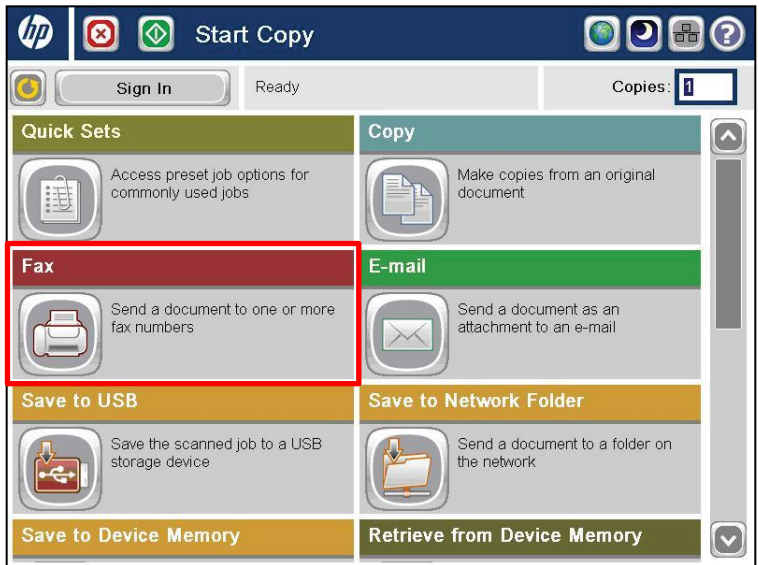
hp Start Copy

Sign In Ready Copies: 1

Quick Sets
Access preset job options for commonly used jobs

Copy
Make copies from an original document

Fax
Send a document to one or more fax numbers

E-mail
Send a document as an attachment to an e-mail

Save to USB
Save the scanned job to a USB storage device

Save to Network Folder
Send a document to a folder on the network

Save to Device Memory

Retrieve from Device Memory